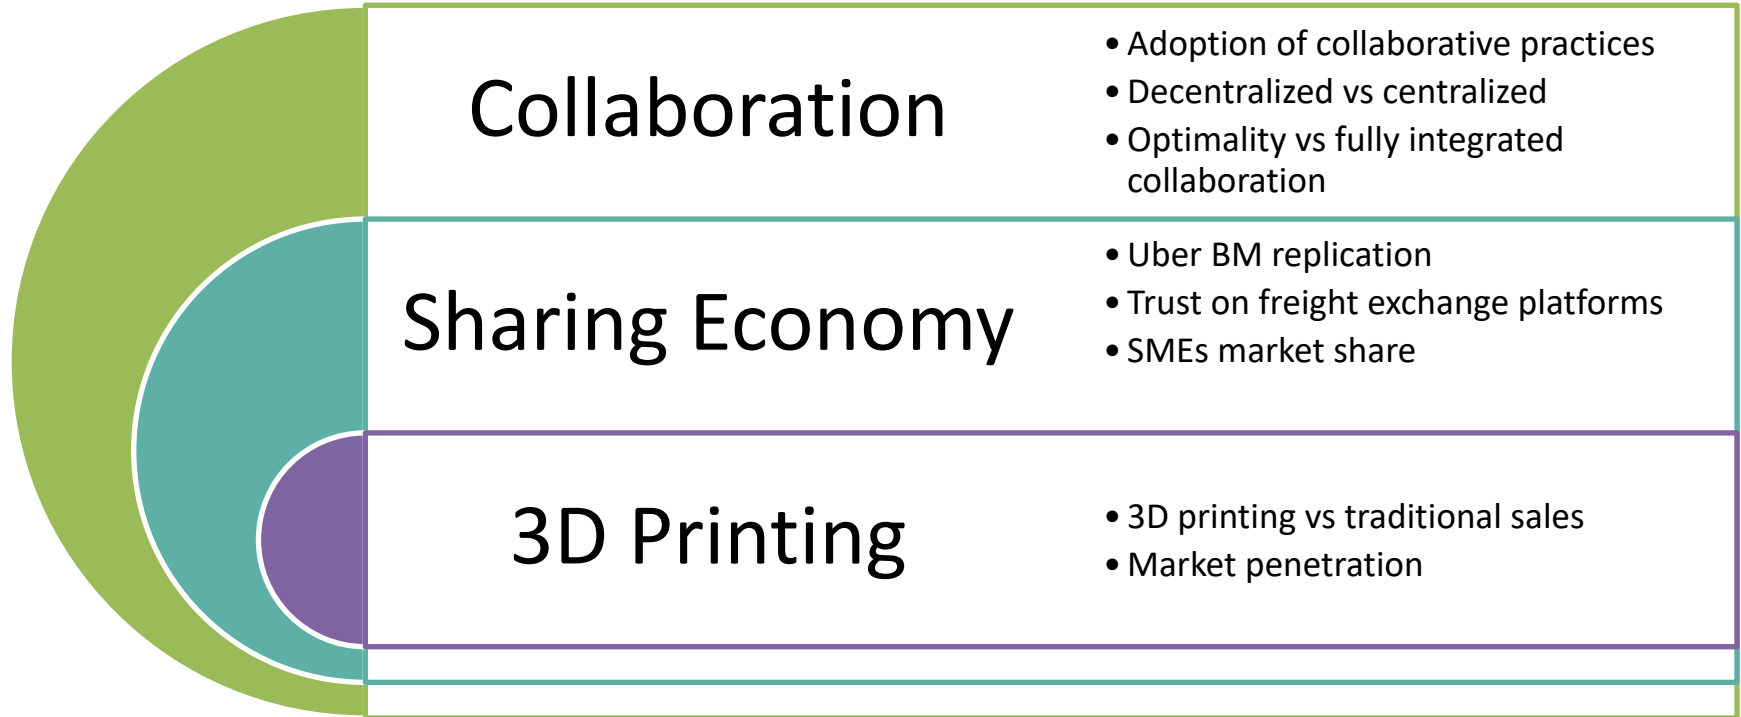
Collaboration

• Adoption of collaborative practices
• Decentralized vs centralized
• Optimality vs fully integrated collaboration

Sharing Economy

• Uber BM replication
• Trust on freight exchange platforms
• SMEs market share

3D Printing

• 3D printing vs traditional sales
• Market penetration